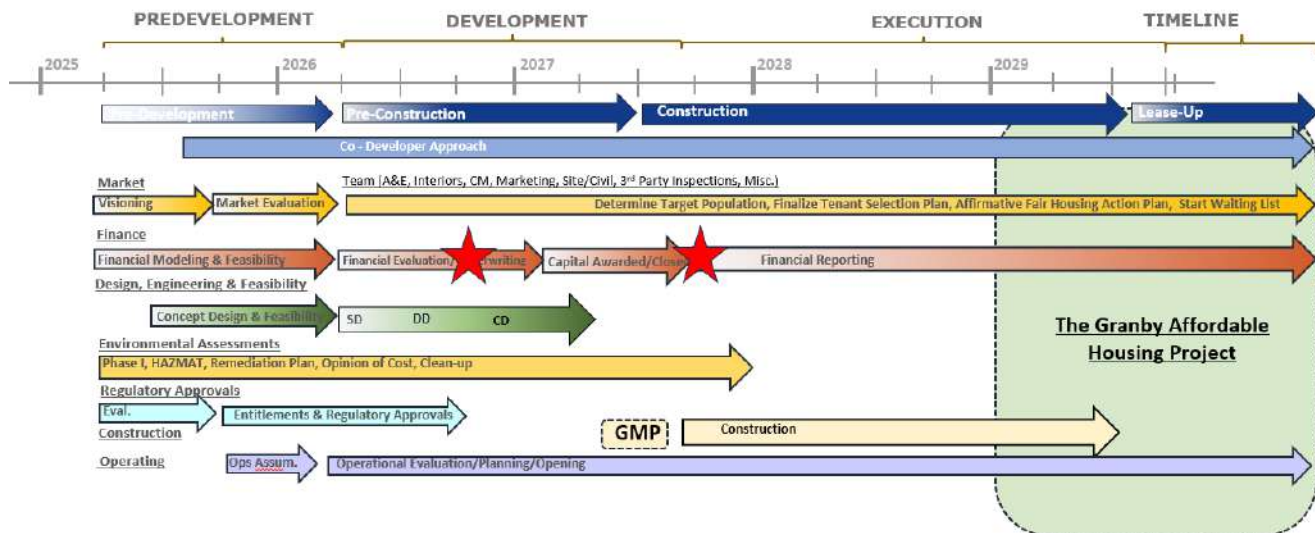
PREDEVELOPMENT DEVELOPMENT EXECUTION TIMELINE

2025 2026 2027 2028 2029

Pre-Development Pre-Construction Construction Lease-Up

Co - Developer Approach

Market

Visioning Market Evaluation

Team (A&E, Interiors, CM, Marketing, Site/Civil, 3rd Party Inspections, Misc.)

Determine Target Population, Finalize Tenant Selection Plan, Affirmative Fair Housing Action Plan, Start Waiting List

Finance

Financial Modeling & Feasibility Financial Evaluation/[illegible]writing Capital Awarded/Close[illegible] Financial Reporting

Design, Engineering & Feasibility

Concept Design & Feasibility SD DD CD

Environmental Assessments

Phase I, HAZMAT, Remediation Plan, Opinion of Cost, Clean-up

Regulatory Approvals

Eval. Entitlements & Regulatory Approvals

Construction

GMP Construction

Operating

Ops Assum. Operational Evaluation/Planning/Opening

The Granby Affordable Housing Project